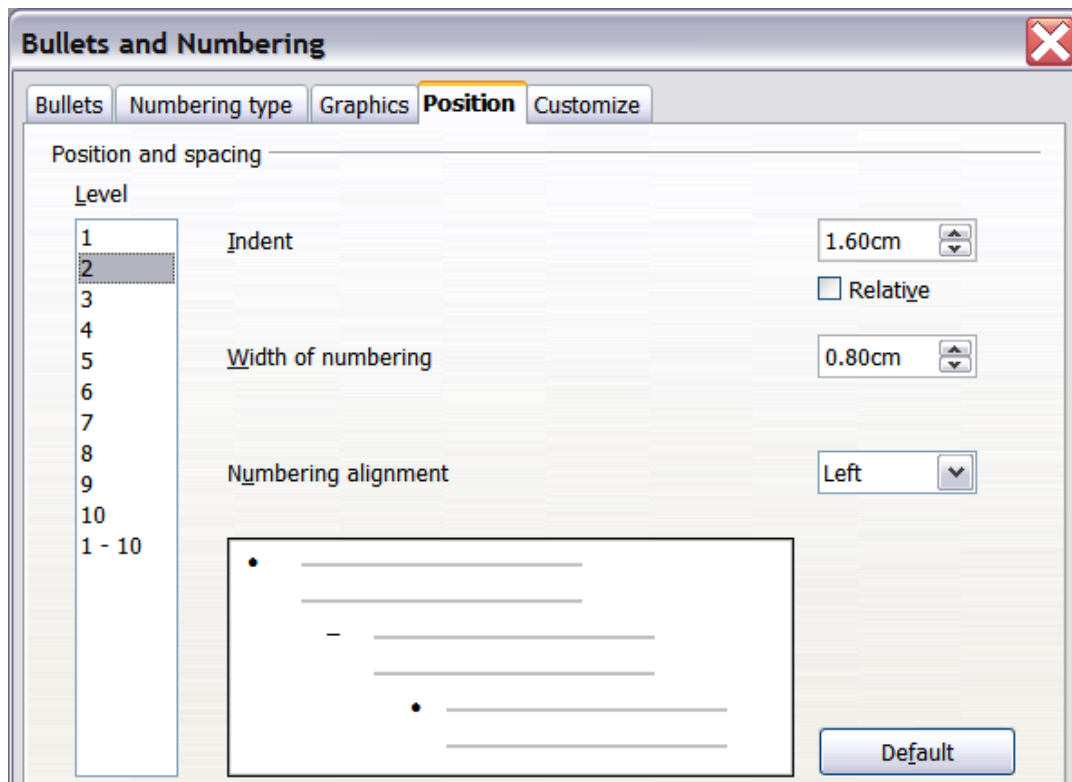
Bullets and Numbering

Bullets | Numbering type | Graphics | Position | Customize

Position and spacing

Level

1
2
3
4
5
6
7
8
9
10
1 - 10

Indent 1.60cm

Relative

Width of numbering 0.80cm

Numbering alignment Left

•

–

•

Default